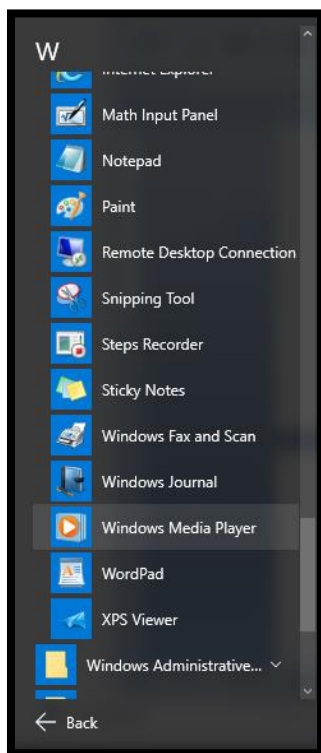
W

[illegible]

Math Input Panel

Notepad

Paint

Remote Desktop Connection

Snipping Tool

Steps Recorder

Sticky Notes

Windows Fax and Scan

Windows Journal

Windows Media Player

WordPad

XPS Viewer

Windows Administrative...

Back